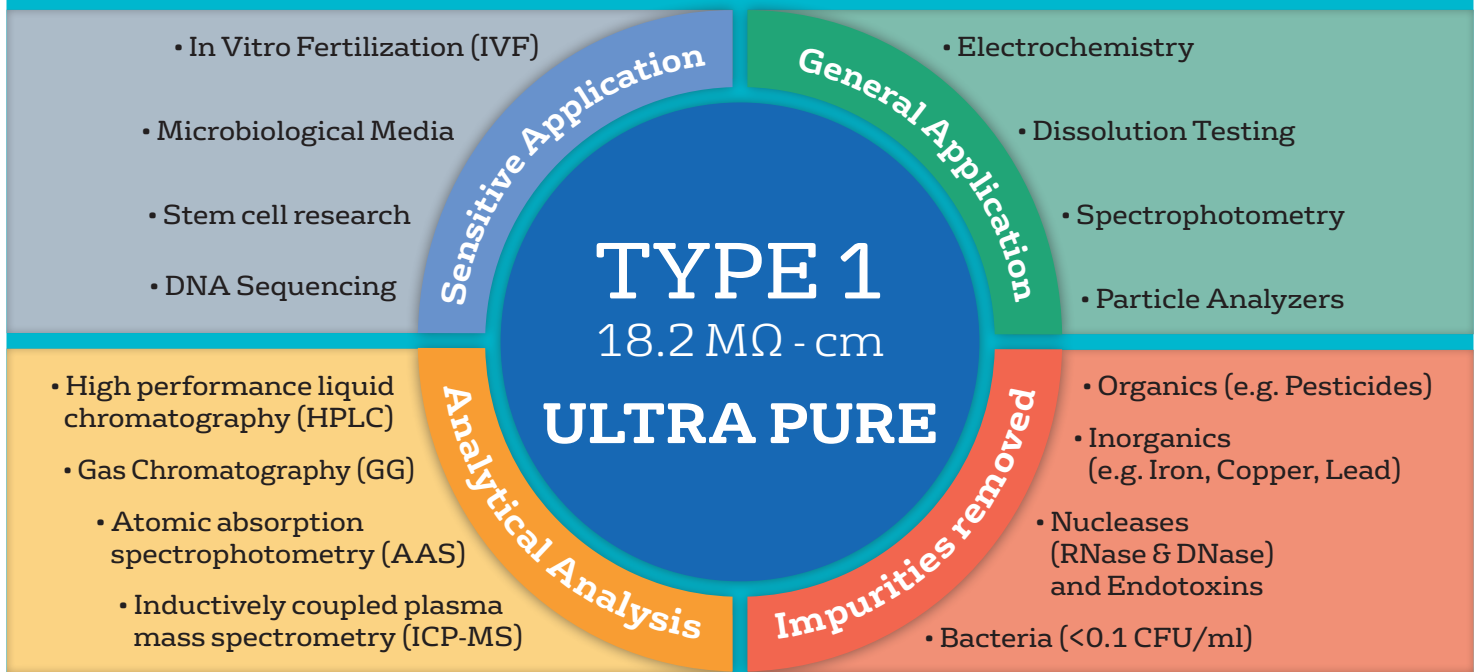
• In Vitro Fertilization (IVF)

• Microbiological Media

• Stem cell research

• DNA Sequencing

Sensitive Application

General Application

• Electrochemistry

• Dissolution Testing

• Spectrophotometry

• Particle Analyzers

TYPE 1
18.2 MΩ - cm
ULTRA PURE

• High performance liquid chromatography (HPLC)

• Gas Chromatography (GG)

• Atomic absorption spectrophotometry (AAS)

• Inductively coupled plasma mass spectrometry (ICP-MS)

Analytical Analysis

Impurities removed

• Organics (e.g. Pesticides)

• Inorganics (e.g. Iron, Copper, Lead)

• Nucleases (RNase & DNase) and Endotoxins

• Bacteria (<0.1 CFU/ml)